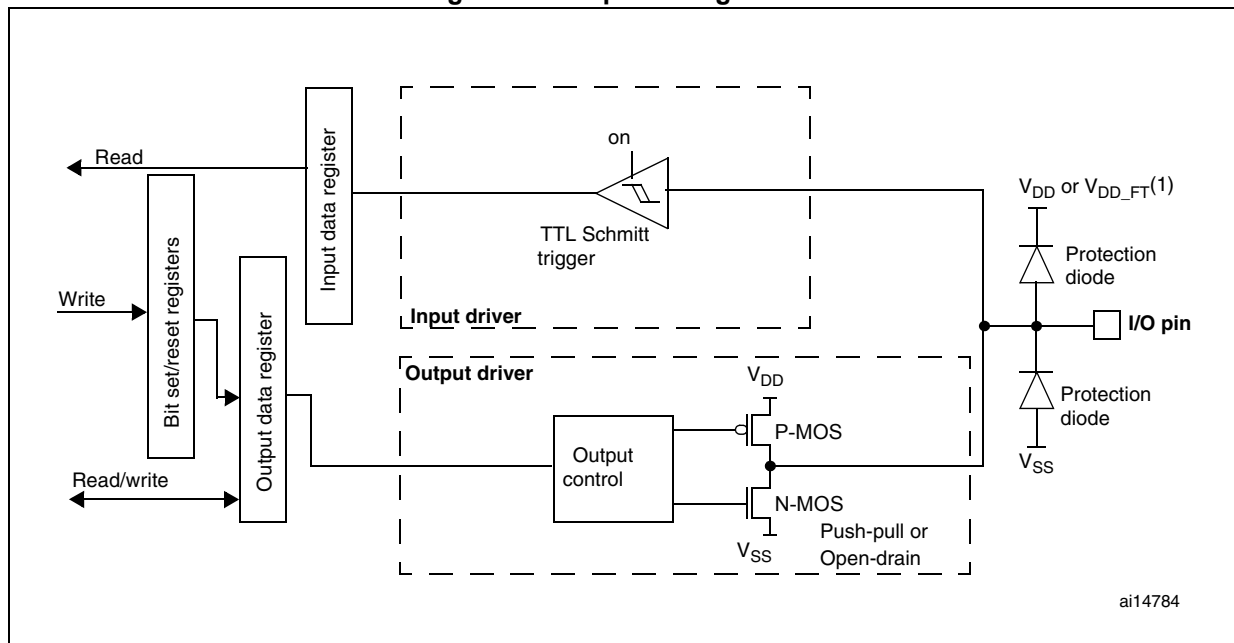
Read

Input data register

on

TTL Schmitt trigger

$V_{DD}$ or $V_{DD\_FT}$(1)

Protection diode

Bit set/reset registers

Write

Output data register

Input driver

I/O pin

Output driver

$V_{DD}$

Protection diode

P-MOS

Output control

$V_{SS}$

Read/write

N-MOS

Push-pull or Open-drain

$V_{SS}$

ai14784